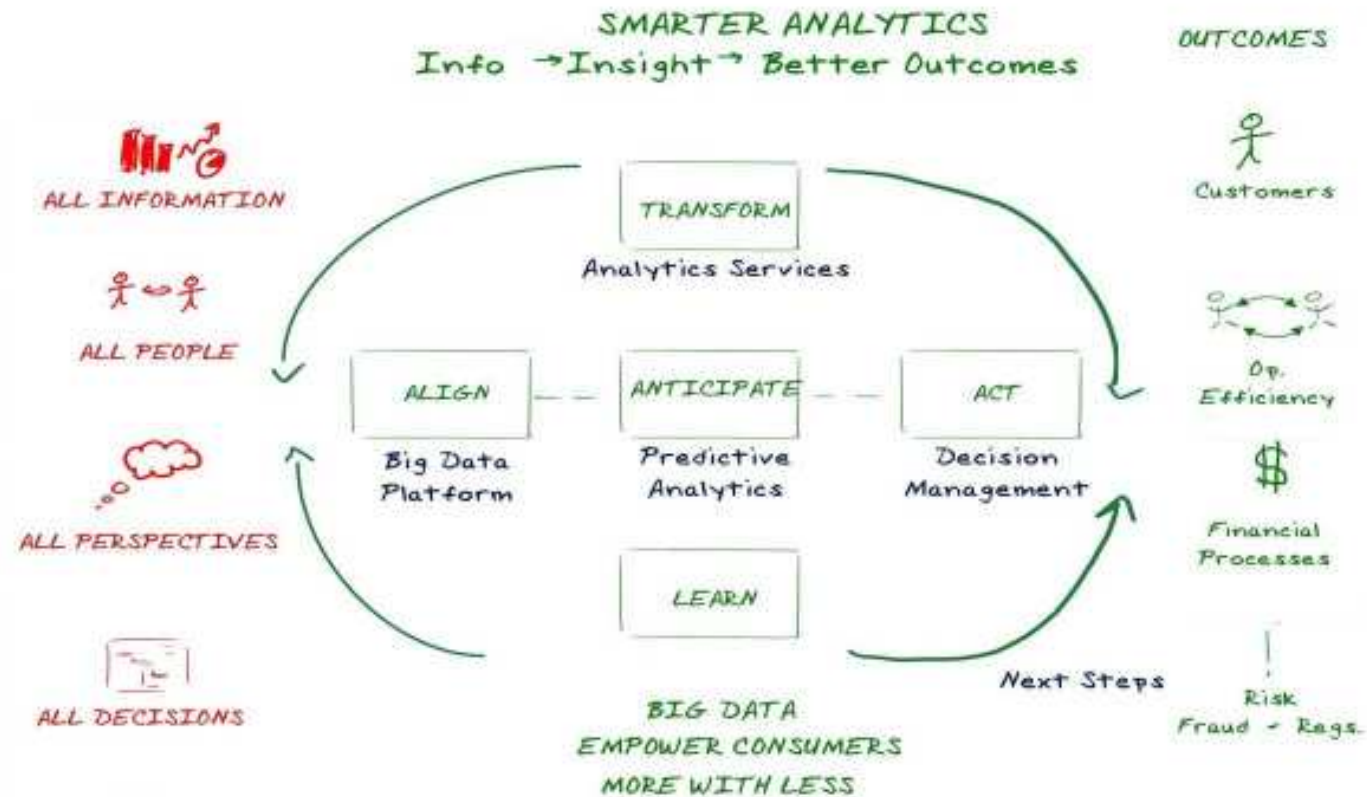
SMARTER ANALYTICS
Info → Insight → Better Outcomes

ALL INFORMATION

ALL PEOPLE

ALL PERSPECTIVES

ALL DECISIONS

TRANSFORM
Analytics Services

ALIGN
Big Data Platform

ANTICIPATE
Predictive Analytics

ACT
Decision Management

LEARN

Next Steps

BIG DATA
EMPOWER CONSUMERS
MORE WITH LESS

OUTCOMES

Customers

Op. Efficiency

$

Financial Processes

!

Risk
Fraud + Regs.